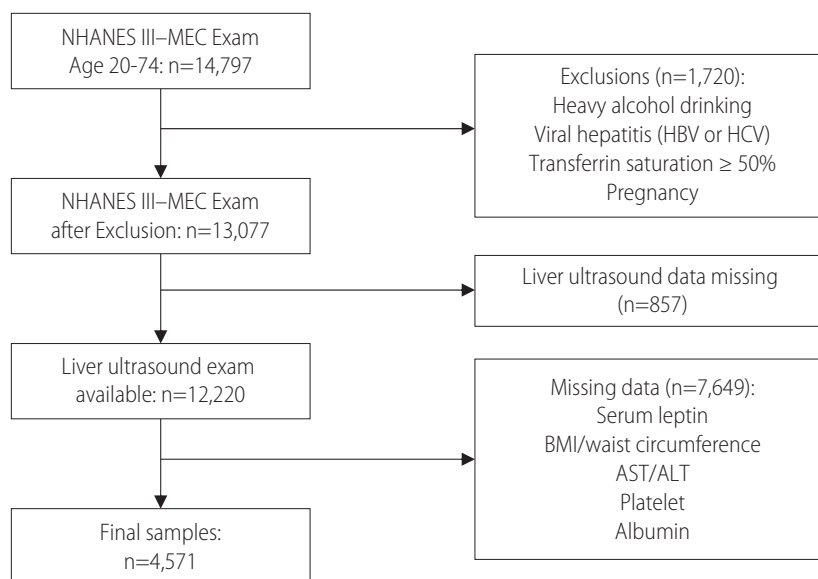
NHANES III–MEC Exam
Age 20-74: n=14,797

Exclusions (n=1,720):
Heavy alcohol drinking
Viral hepatitis (HBV or HCV)
Transferrin saturation ≥ 50%
Pregnancy

NHANES III–MEC Exam
after Exclusion: n=13,077

Liver ultrasound data missing
(n=857)

Liver ultrasound exam
available: n=12,220

Missing data (n=7,649):
Serum leptin
BMI/waist circumference
AST/ALT
Platelet
Albumin

Final samples:
n=4,571